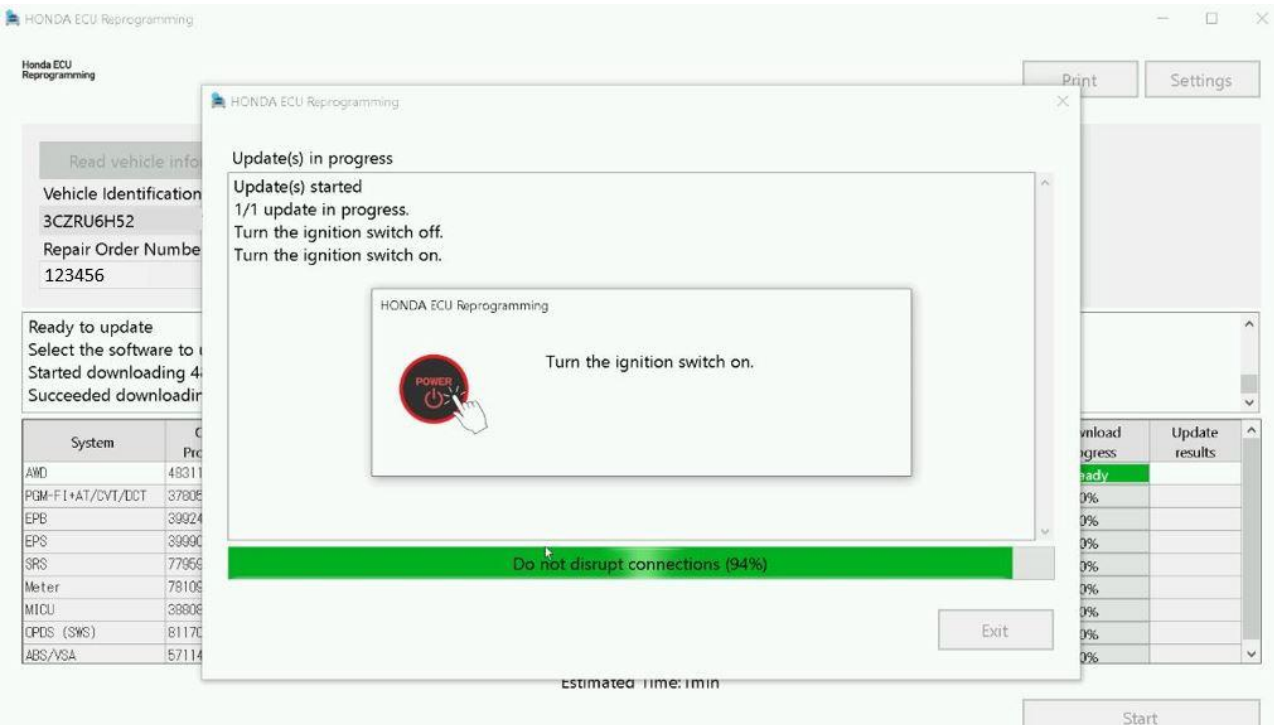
HONDA ECU Reprogramming

Honda ECU Reprogramming

Print Settings

Read vehicle info

Vehicle Identification

3CZRU6H52

Repair Order Numbe

123456

Ready to update
Select the software to
Started downloading 4
Succeeded downloadin

| System | C Pro | | wnload gress | Update results |
|---|---|---|---|---|
| AWD | 48311 | | ady | |
| PGM-FI+AT/CVT/DCT | 37805 | | 0% | |
| EPB | 39924 | | 0% | |
| EPS | 39990 | | 0% | |
| SRS | 77959 | | 0% | |
| Meter | 78109 | | 0% | |
| MICU | 38808 | | 0% | |
| OPDS (SWS) | 81170 | | 0% | |
| ABS/VSA | 57114 | | 0% | |

HONDA ECU Reprogramming

Update(s) in progress

Update(s) started
1/1 update in progress.
Turn the ignition switch off.
Turn the ignition switch on.

HONDA ECU Reprogramming

POWER

Turn the ignition switch on.

Do not disrupt connections (94%)

Exit

Estimated Time: 1min

Start